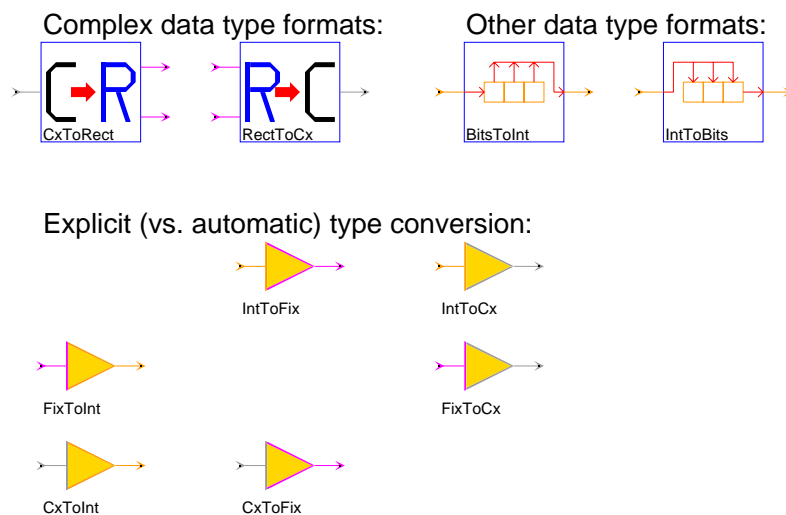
Complex data type formats:

C R
CxToRect

R C
RectToCx

Other data type formats:

BitsToInt

IntToBits

Explicit (vs. automatic) type conversion:

IntToFix

IntToCx

FixToInt

FixToCx

CxToInt

CxToFix